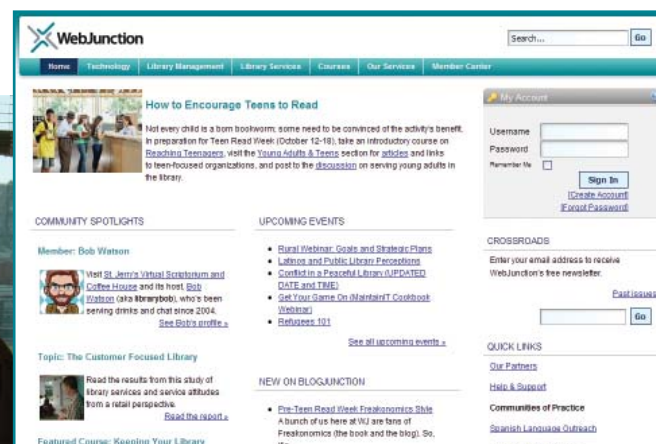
WebJunction

Search...

Go

Home | Technology | Library Management | Library Services | Courses | Our Services | Member Center

How to Encourage Teens to Read

Not every child is a born bookworm; some need to be convinced of the activity's benefit. In preparation for Teen Read Week (October 12-18), take an introductory course on Reaching Teenagers, visit the Young Adults & Teens section for articles and links to teen-focused organizations, and post to the discussion on serving young adults in the library.

My Account

Username

Password

Remember Me

Sign In

[Create Account]

[Forgot Password]

COMMUNITY SPOTLIGHTS

Member: Bob Watson

Visit St. Jerm's Virtual Scriptorium and Coffee House and its host, Bob Watson (aka librarybob), who's been serving drinks and chat since 2004.

See Bob's profile »

Topic: The Customer Focused Library

Read the results from this study of library services and service attitudes from a retail perspective.

Read the report »

Featured Course: Keeping Your Library

UPCOMING EVENTS

- Rural Webinar: Goals and Strategic Plans
- Latinos and Public Library Perceptions
- Conflict in a Peaceful Library (UPDATED DATE and TIME)
- Get Your Game On (MaintainIT Cookbook Webinar)
- Refugees 101

See all upcoming events »

NEW ON BLOGJUNCTION

- Pre-Teen Read Week Freakonomics Style
A bunch of us here at WJ are fans of Freakonomics (the book and the blog). So,

CROSSROADS

Enter your email address to receive WebJunction's free newsletter.

Past issues

Go

QUICK LINKS

Our Partners

Help & Support

Communities of Practice

Spanish Language Outreach